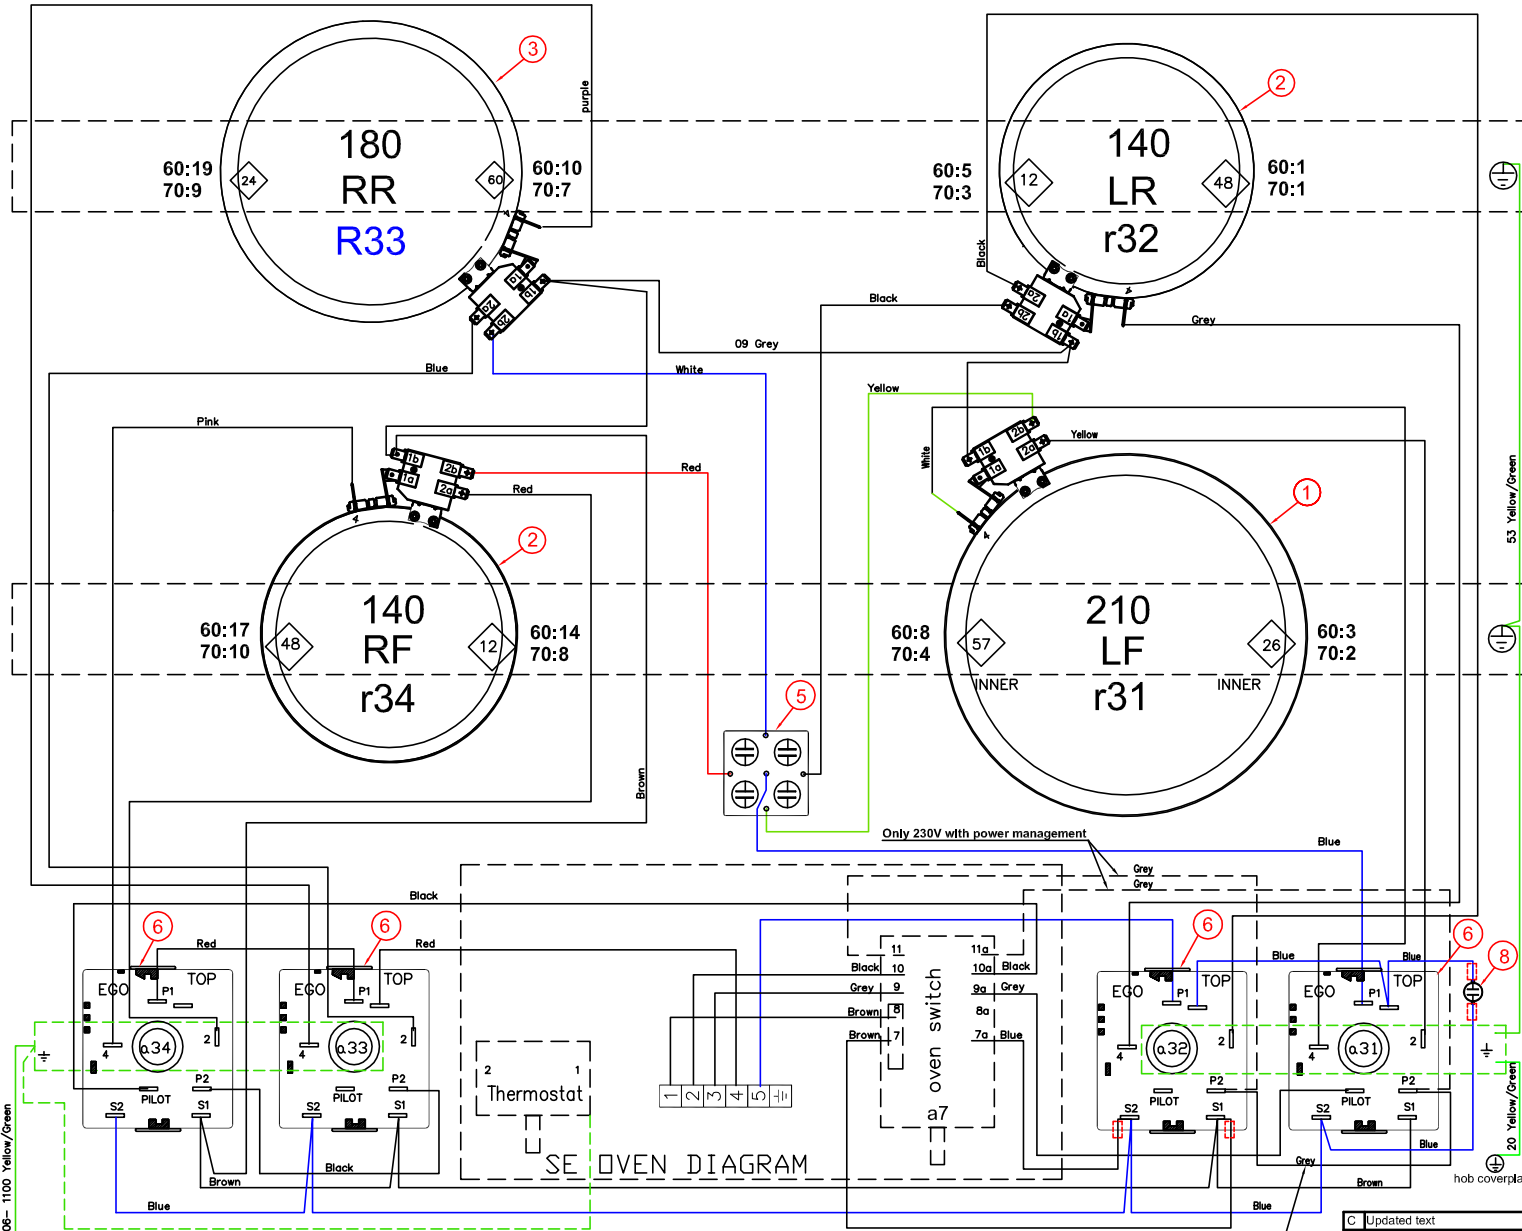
3
180
RR
R33
60:19
70:9
24
60
60:10
70:7
purple
2
140
LR
r32
60:5
70:3
12
48
60:1
70:1
Black
Black
Grey
09 Grey
Blue
White
Pink
Yellow
Yellow
White
Red
Red
1b
1a
2b
2a
2
140
RF
r34
60:17
70:10
48
12
60:14
70:8
1
210
LF
r31
60:8
70:4
57
26
60:3
70:2
INNER
INNER
53 Yellow/Green
5
Brown
Only 230V with power management
Blue
Grey
Grey
Black
6
6
6
6
8
Red
Red
EGO
TOP
P1
4
2
a34
PILOT
P2
S2
S1
EGO
TOP
P1
4
2
a33
PILOT
P2
S2
S1
Brown
Black
Blue
2
1
Thermostat
SE OVEN DIAGRAM
1
2
3
4
5
11
10
9
8
7
11a
10a
9a
8a
7a
Black
Grey
Brown
Brown
Black
Grey
Blue
oven switch
a7
EGO
TOP
P1
4
2
a32
PILOT
P2
S2
S1
Blue
Blue
EGO
TOP
P1
4
2
a31
PILOT
P2
S2
S1
Blue
Grey
Brown
Blue
20 Yellow/Green
hob coverpla
06- 1100 Yellow/Green
C Updated text